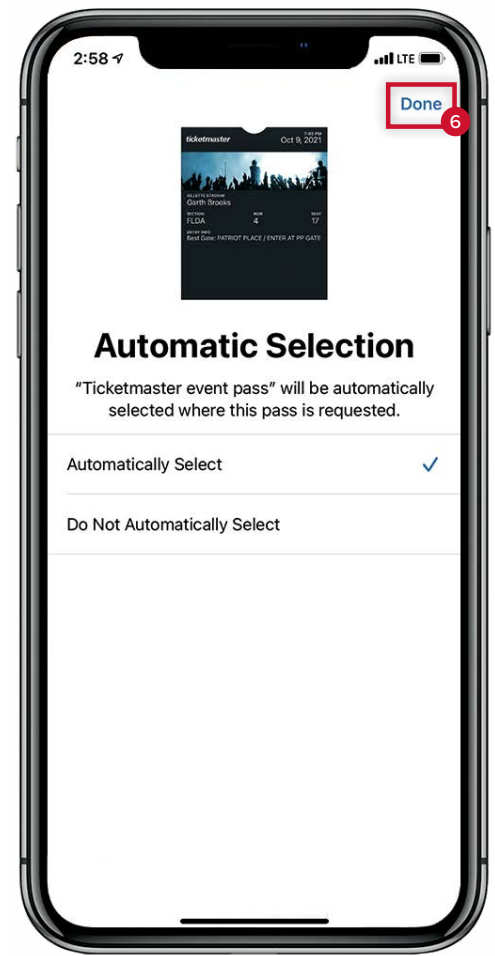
2:58

LTE

Done

6

ticketmaster

7:00 PM

Oct 9, 2021

GILLETTE STADIUM

Garth Brooks

SECTION

FLDA

ROW

4

SEAT

17

ENTRY INFO

Best Gate: PATRIOT PLACE / ENTER AT PP GATE

Automatic Selection

"Ticketmaster event pass" will be automatically selected where this pass is requested.

Automatically Select

Do Not Automatically Select